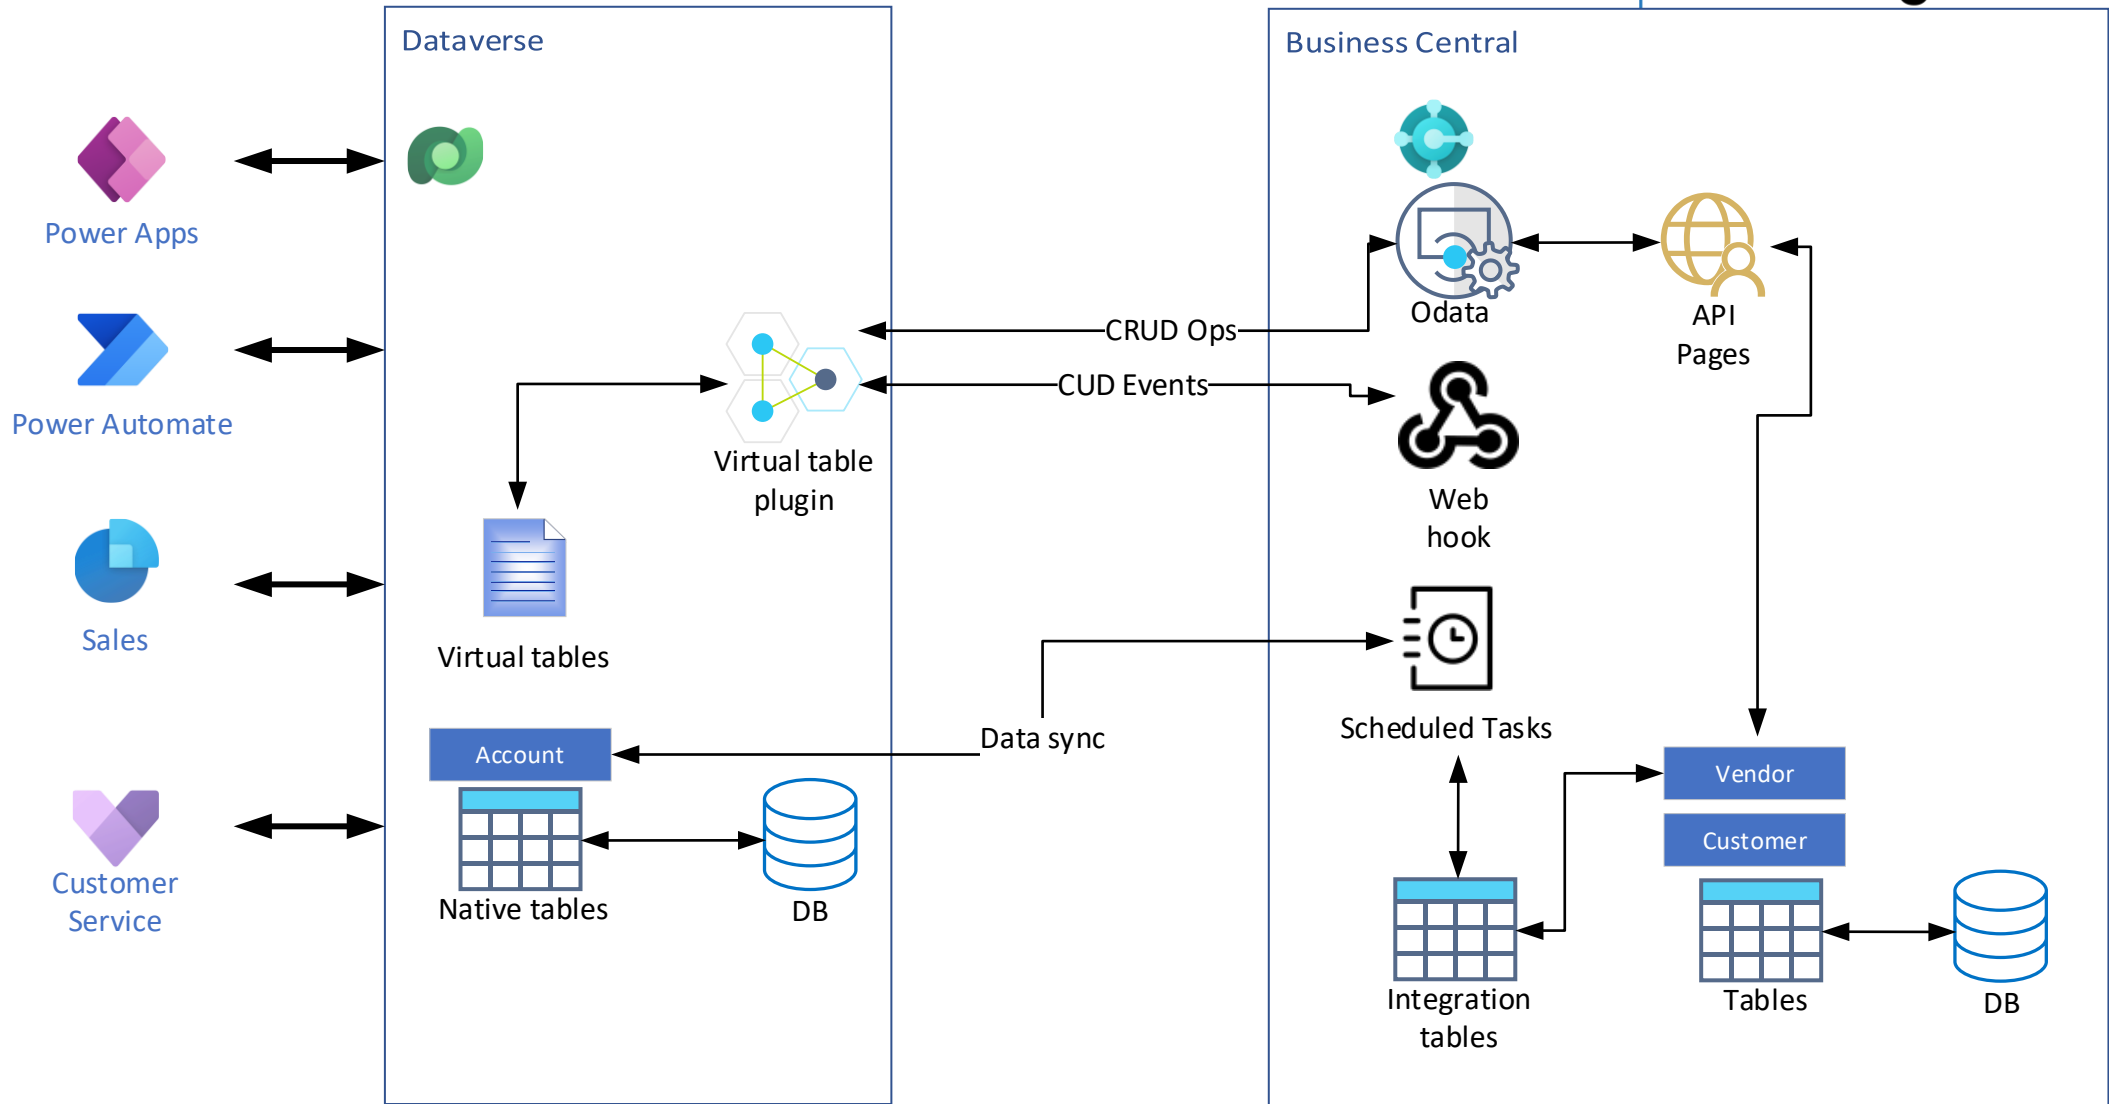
Power Apps

Power Automate

Sales

Customer Service

Dataverse

Virtual table plugin

Virtual tables

Account

Native tables

DB

CRUD Ops

CUD Events

Data sync

Business Central

Odata

API Pages

Web hook

Scheduled Tasks

Vendor

Customer

Integration tables

Tables

DB